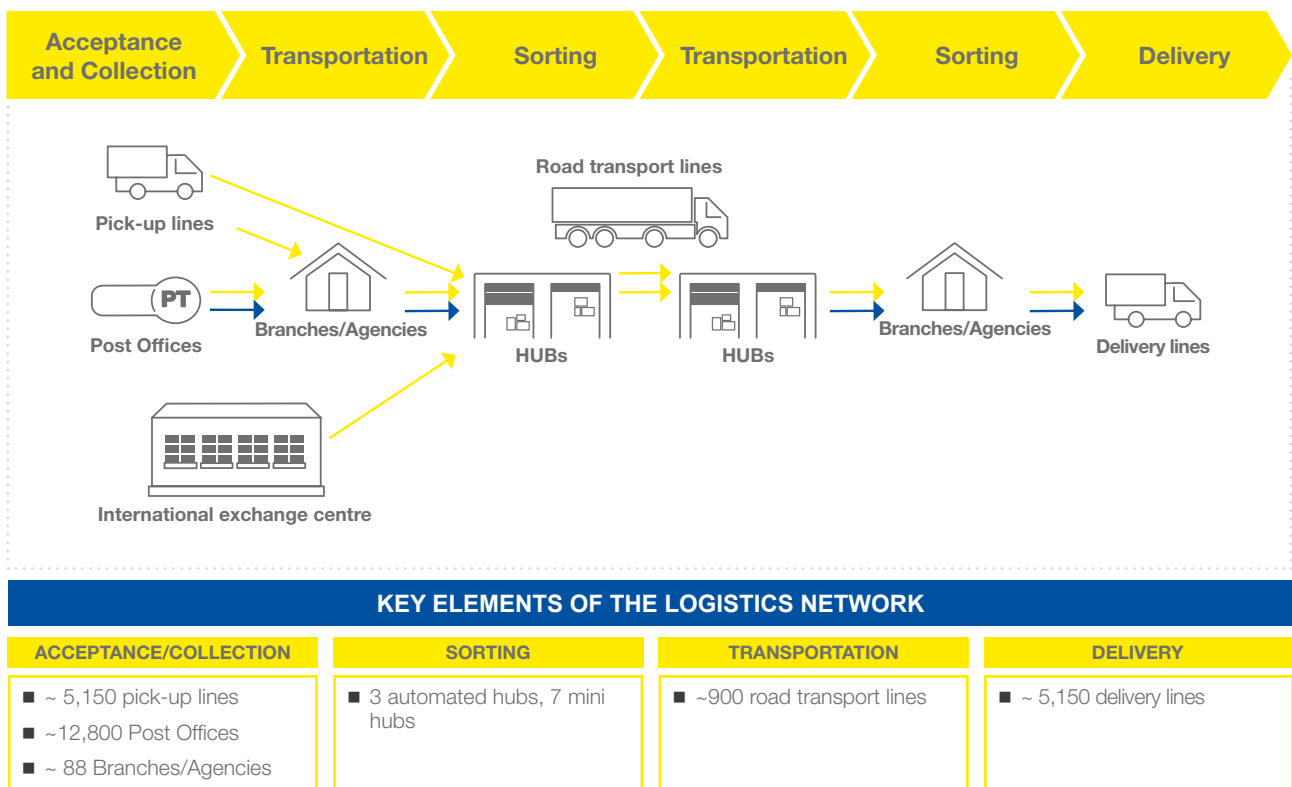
Acceptance and Collection

Transportation

Sorting

Transportation

Sorting

Delivery

Pick-up lines

PT

Post Offices

Branches/Agencies

International exchange centre

Road transport lines

HUBs

HUBs

Branches/Agencies

Delivery lines

KEY ELEMENTS OF THE LOGISTICS NETWORK

ACCEPTANCE/COLLECTION

■ ~ 5,150 pick-up lines

■ ~12,800 Post Offices

■ ~ 88 Branches/Agencies

SORTING

■ 3 automated hubs, 7 mini hubs

TRANSPORTATION

■ ~900 road transport lines

DELIVERY

■ ~ 5,150 delivery lines